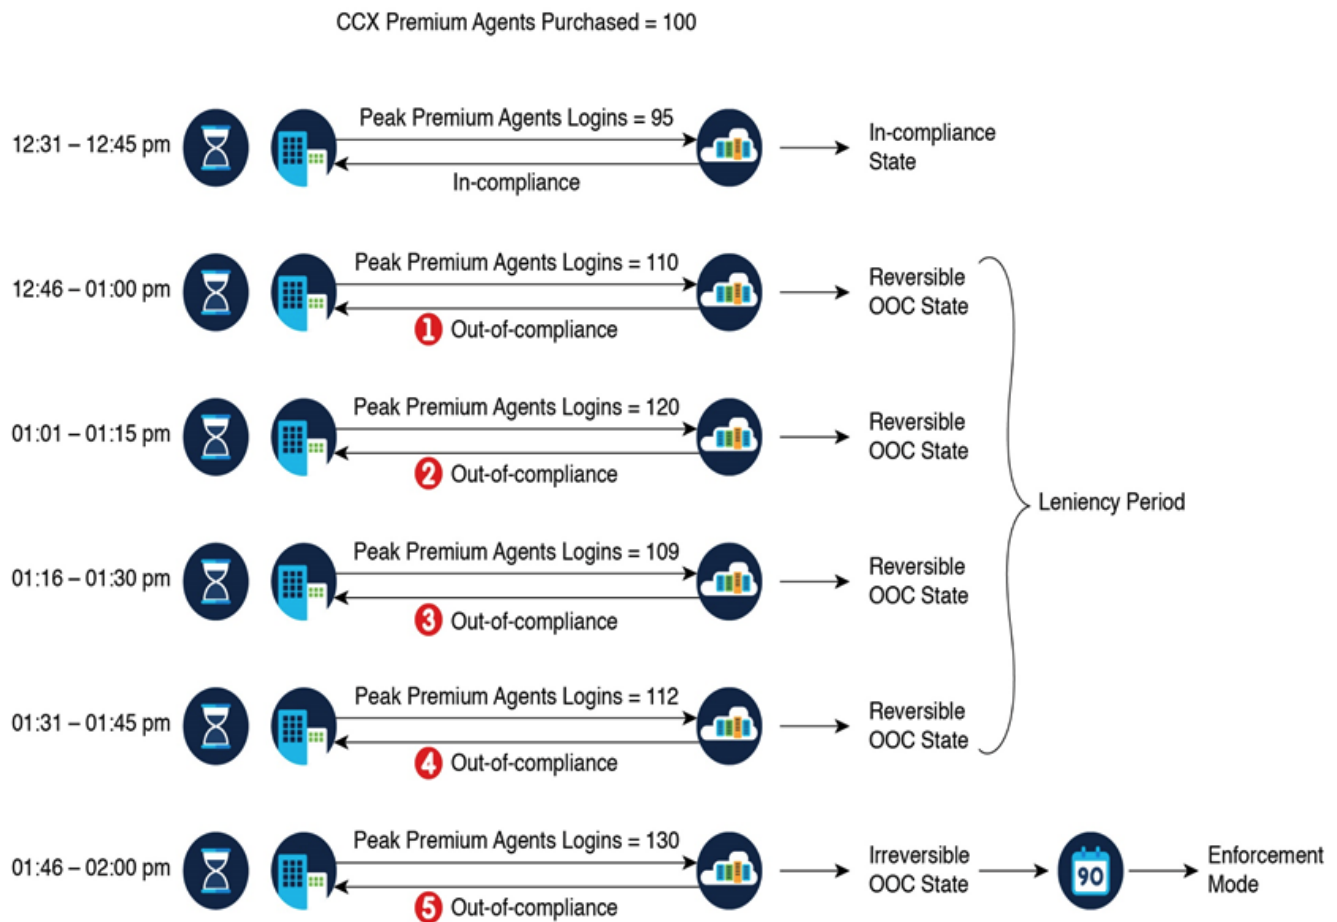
CCX Premium Agents Purchased = 100

12:31 – 12:45 pm
Peak Premium Agents Logins = 95
In-compliance
In-compliance State

12:46 – 01:00 pm
Peak Premium Agents Logins = 110
1 Out-of-compliance
Reversible OOC State

01:01 – 01:15 pm
Peak Premium Agents Logins = 120
2 Out-of-compliance
Reversible OOC State

Leniency Period

01:16 – 01:30 pm
Peak Premium Agents Logins = 109
3 Out-of-compliance
Reversible OOC State

01:31 – 01:45 pm
Peak Premium Agents Logins = 112
4 Out-of-compliance
Reversible OOC State

01:46 – 02:00 pm
Peak Premium Agents Logins = 130
5 Out-of-compliance
Irreversible OOC State
90
Enforcement Mode